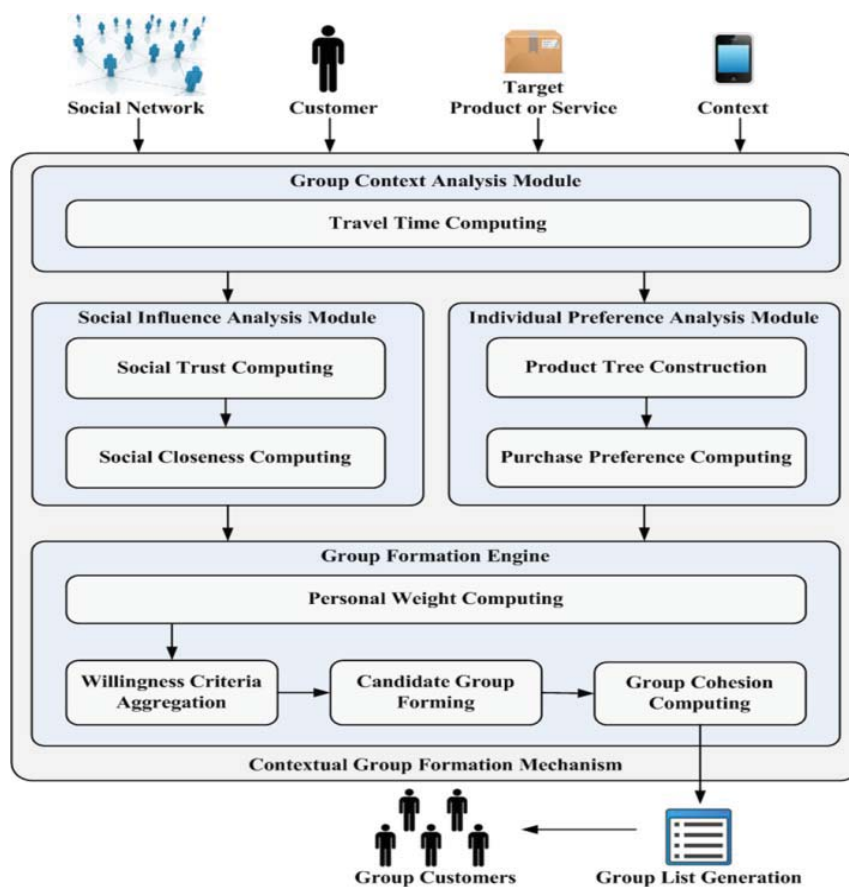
Social Network
Customer
Target
Product or Service
Context

Group Context Analysis Module
Travel Time Computing

Social Influence Analysis Module
Social Trust Computing
Social Closeness Computing

Individual Preference Analysis Module
Product Tree Construction
Purchase Preference Computing

Group Formation Engine
Personal Weight Computing
Willingness Criteria Aggregation
Candidate Group Forming
Group Cohesion Computing

Contextual Group Formation Mechanism

Group Customers
Group List Generation